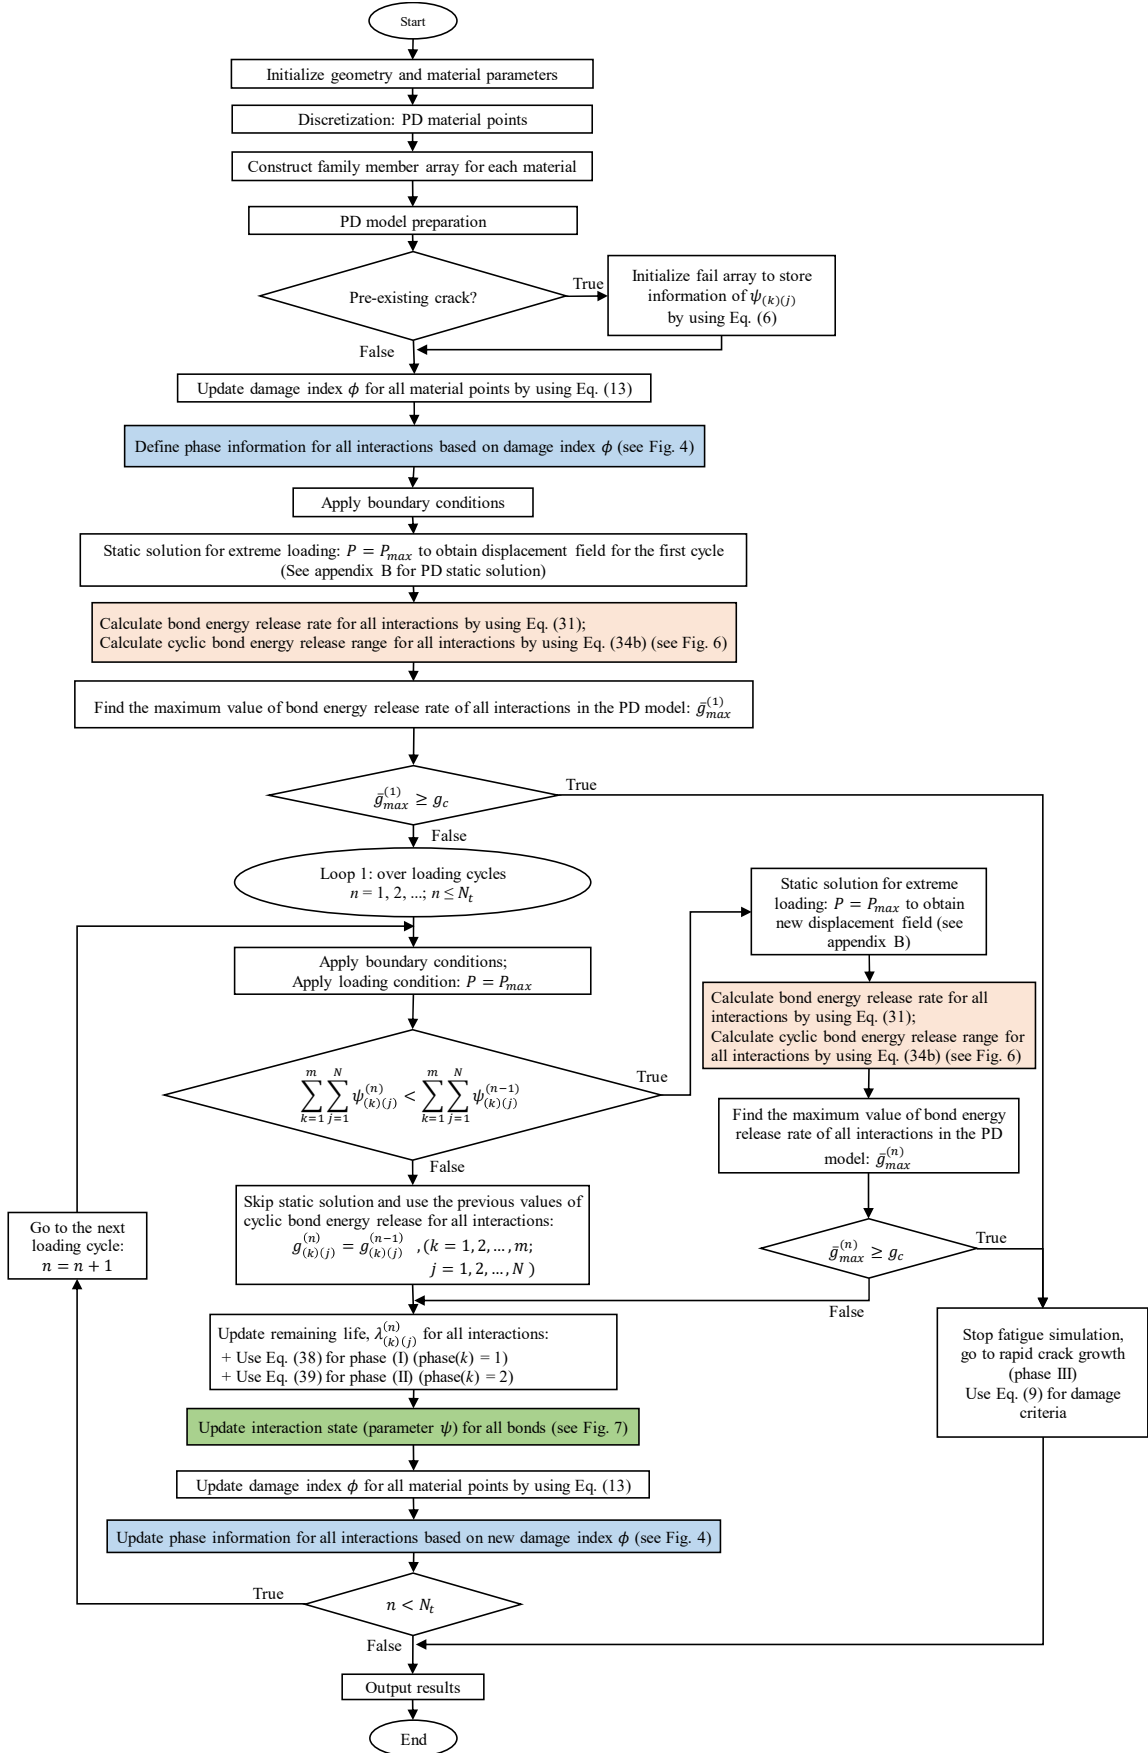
Start

Initialize geometry and material parameters

Discretization: PD material points

Construct family member array for each material

PD model preparation

Pre-existing crack?

True

Initialize fail array to store information of $\psi_{(k)(j)}$ by using Eq. (6)

False

Update damage index $\phi$ for all material points by using Eq. (13)

Define phase information for all interactions based on damage index $\phi$ (see Fig. 4)

Apply boundary conditions

Static solution for extreme loading: $P = P_{max}$ to obtain displacement field for the first cycle (See appendix B for PD static solution)

Calculate bond energy release rate for all interactions by using Eq. (31);
Calculate cyclic bond energy release range for all interactions by using Eq. (34b) (see Fig. 6)

Find the maximum value of bond energy release rate of all interactions in the PD model: $\bar{g}_{max}^{(1)}$

$\bar{g}_{max}^{(1)} \geq g_c$

True

False

Loop 1: over loading cycles
$n = 1, 2, ...; n \leq N_t$

Apply boundary conditions;
Apply loading condition: $P = P_{max}$

$\sum_{k=1}^{m}\sum_{j=1}^{N}\psi_{(k)(j)}^{(n)} < \sum_{k=1}^{m}\sum_{j=1}^{N}\psi_{(k)(j)}^{(n-1)}$

True

False

Skip static solution and use the previous values of cyclic bond energy release for all interactions:
$g_{(k)(j)}^{(n)} = g_{(k)(j)}^{(n-1)}$ ,$(k = 1, 2, ..., m;$
$j = 1, 2, ..., N)$

Static solution for extreme loading: $P = P_{max}$ to obtain new displacement field (see appendix B)

Calculate bond energy release rate for all interactions by using Eq. (31);
Calculate cyclic bond energy release range for all interactions by using Eq. (34b) (see Fig. 6)

Find the maximum value of bond energy release rate of all interactions in the PD model: $\bar{g}_{max}^{(n)}$

$\bar{g}_{max}^{(n)} \geq g_c$

True

False

Go to the next loading cycle:
$n = n + 1$

Update remaining life, $\lambda_{(k)(j)}^{(n)}$ for all interactions:
+ Use Eq. (38) for phase (I) (phase(k) = 1)
+ Use Eq. (39) for phase (II) (phase(k) = 2)

Stop fatigue simulation, go to rapid crack growth (phase III)
Use Eq. (9) for damage criteria

Update interaction state (parameter $\psi$) for all bonds (see Fig. 7)

Update damage index $\phi$ for all material points by using Eq. (13)

Update phase information for all interactions based on new damage index $\phi$ (see Fig. 4)

True

$n < N_t$

False

Output results

End